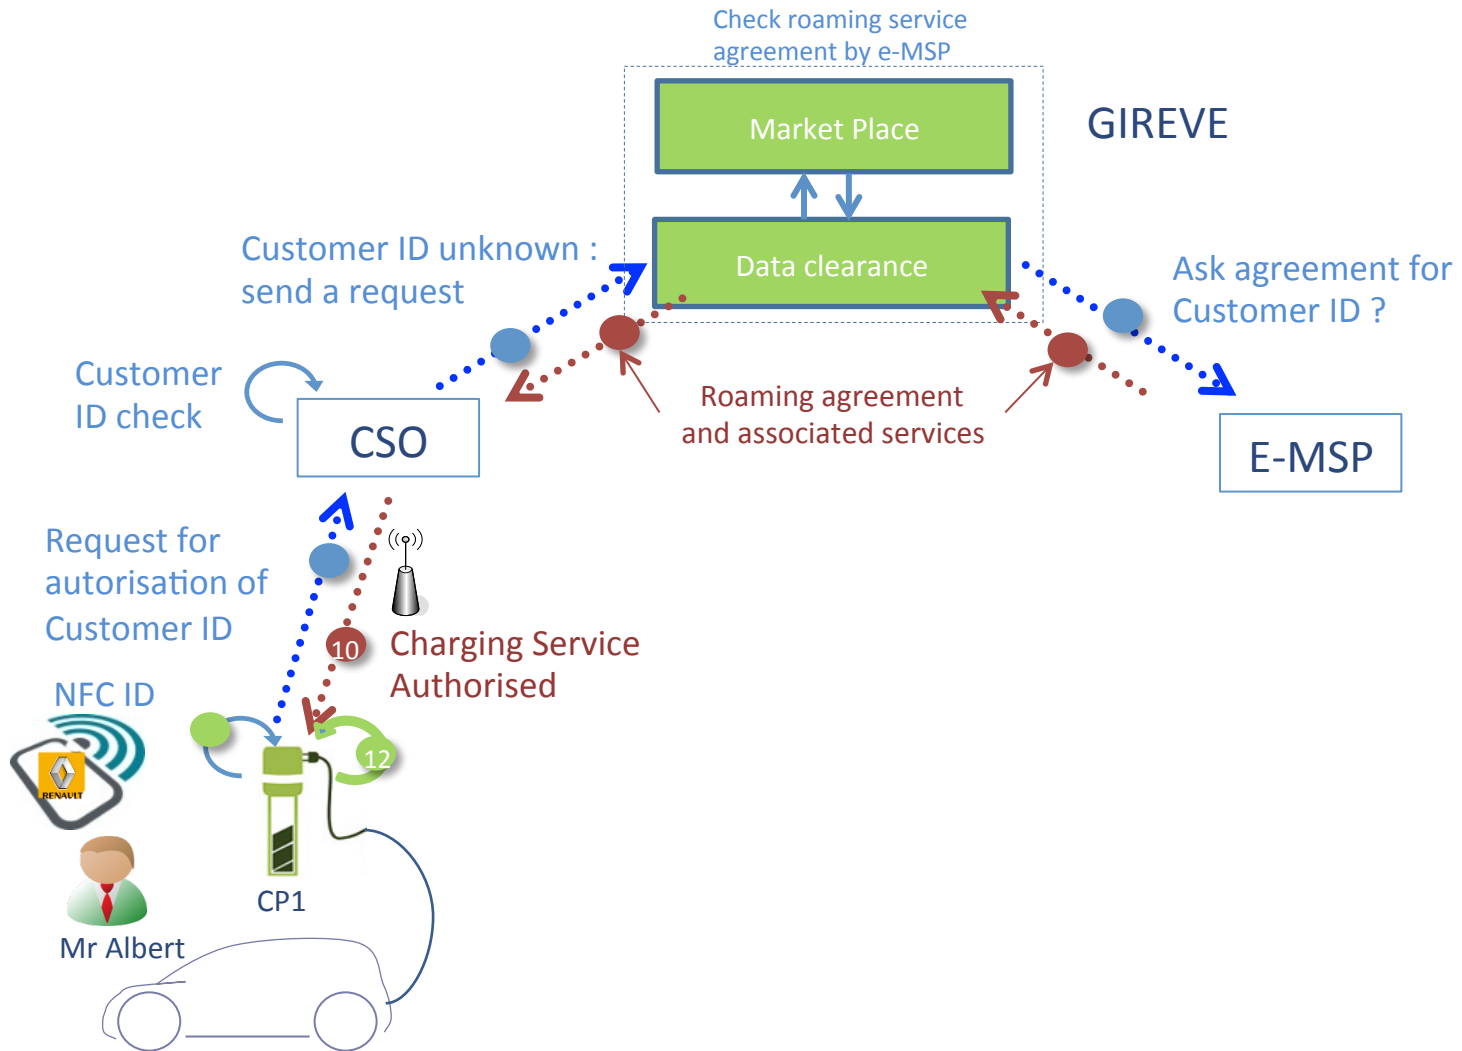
Check roaming service agreement by e-MSP

Market Place

GIREVE

Data clearance

Customer ID unknown : send a request

Ask agreement for Customer ID ?

Customer ID check

CSO

Roaming agreement and associated services

E-MSP

Request for autorisation of Customer ID

10

Charging Service Authorised

NFC ID

RENAULT

12

CP1

Mr Albert